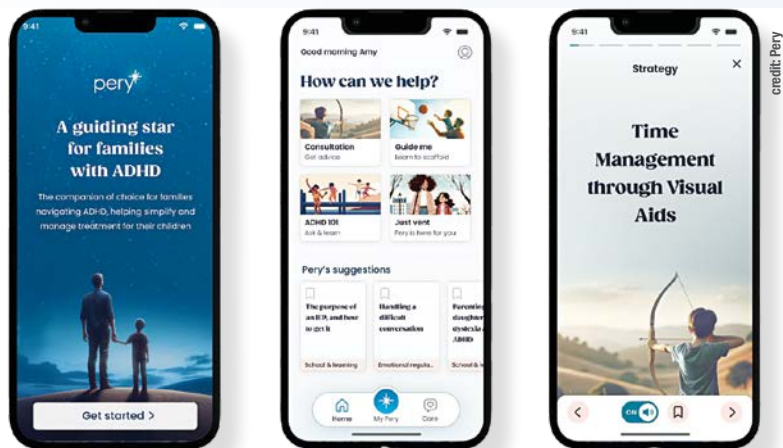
9:41

pery

A guiding star for families with ADHD

The companion of choice for families navigating ADHD, helping simplify and manage treatment for their children

Get started >

9:41

Good morning Amy

How can we help?

Consultation
Get advice

Guide me
Learn to scaffold

ADHD 101
Ask & learn

Just vent
Pery is here for you

Pery's suggestions

The purpose of an IEP, and how to get it
School & learning

Handling a difficult conversation
Emotional regula...

Parenting daughter dyslexia ADHD
School & le...

Home
My Pery
Care

9:41

Strategy

Time Management through Visual Aids

ON

credit: Pery